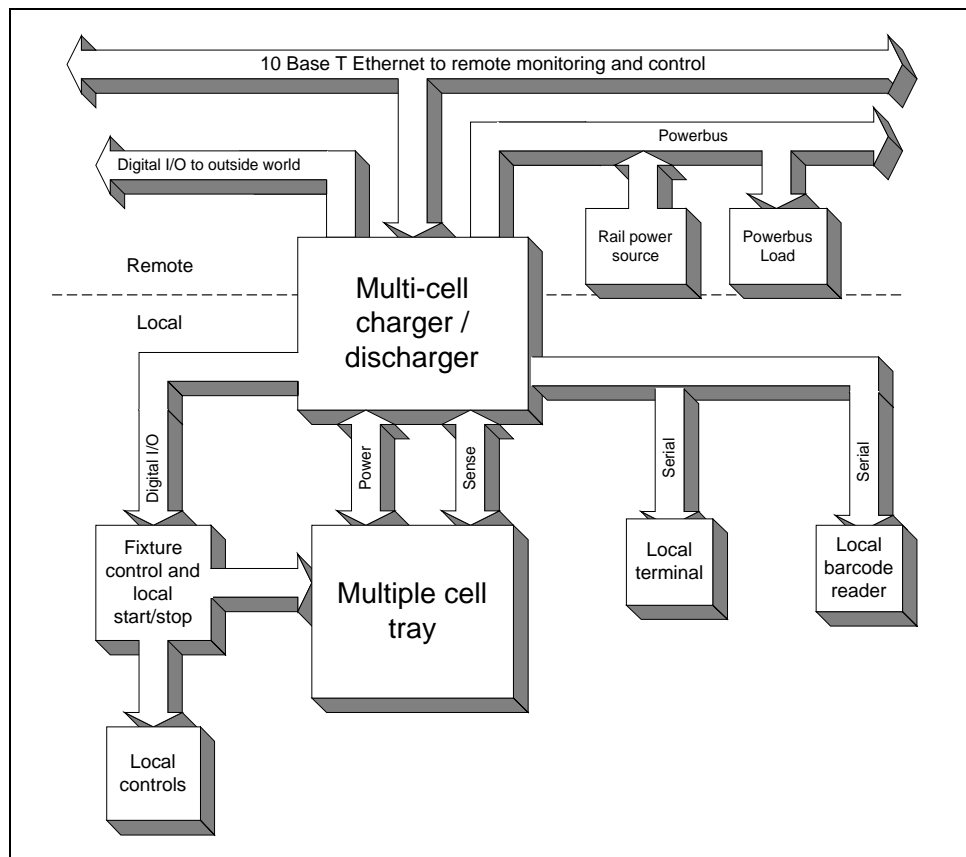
10 Base T Ethernet to remote monitoring and control

Powerbus

Digital I/O to outside world

Rail power source

Powerbus Load

Remote

Local

Multi-cell charger / discharger

Digital I/O

Power

Sense

Serial

Serial

Fixture control and local start/stop

Multiple cell tray

Local terminal

Local barcode reader

Local controls